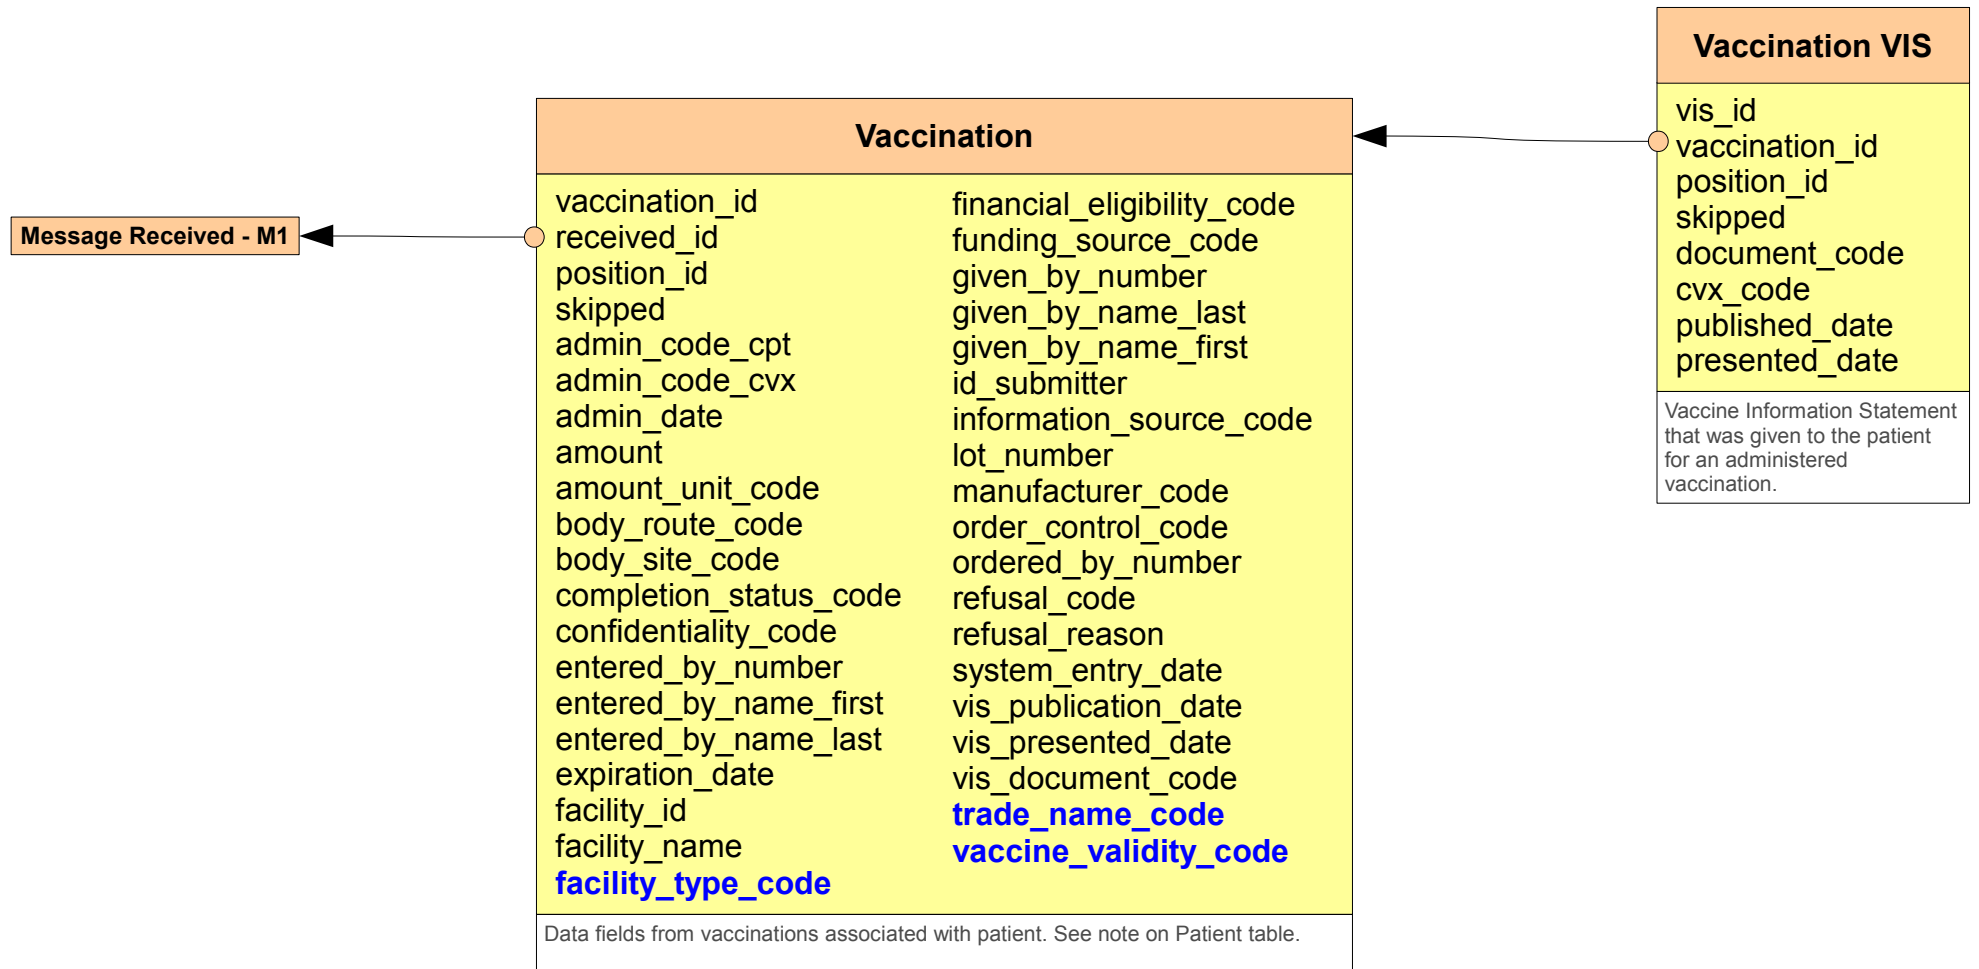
Message Received - M1

Vaccination

vaccination_id
received_id
position_id
skipped
admin_code_cpt
admin_code_cvx
admin_date
amount
amount_unit_code
body_route_code
body_site_code
completion_status_code
confidentiality_code
entered_by_number
entered_by_name_first
entered_by_name_last
expiration_date
facility_id
facility_name
facility_type_code

financial_eligibility_code
funding_source_code
given_by_number
given_by_name_last
given_by_name_first
id_submitter
information_source_code
lot_number
manufacturer_code
order_control_code
ordered_by_number
refusal_code
refusal_reason
system_entry_date
vis_publication_date
vis_presented_date
vis_document_code
trade_name_code
vaccine_validity_code

Data fields from vaccinations associated with patient. See note on Patient table.

Vaccination VIS

vis_id
vaccination_id
position_id
skipped
document_code
cvx_code
published_date
presented_date

Vaccine Information Statement that was given to the patient for an administered vaccination.